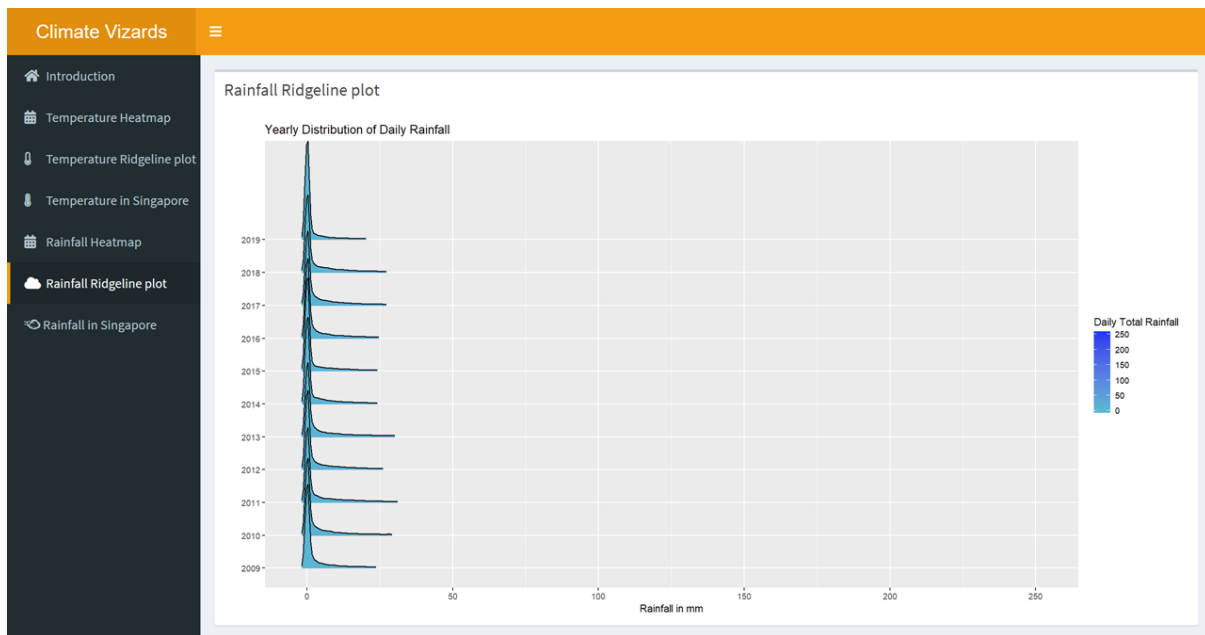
Climate Vizards

Introduction
Temperature Heatmap
Temperature Ridgeline plot
Temperature in Singapore
Rainfall Heatmap
Rainfall Ridgeline plot
Rainfall in Singapore

Rainfall Ridgeline plot

Yearly Distribution of Daily Rainfall

2019
2018
2017
2016
2015
2014
2013
2012
2011
2010
2009

0
50
100
150
200
250
Rainfall in mm

Daily Total Rainfall
250
200
150
100
50
0